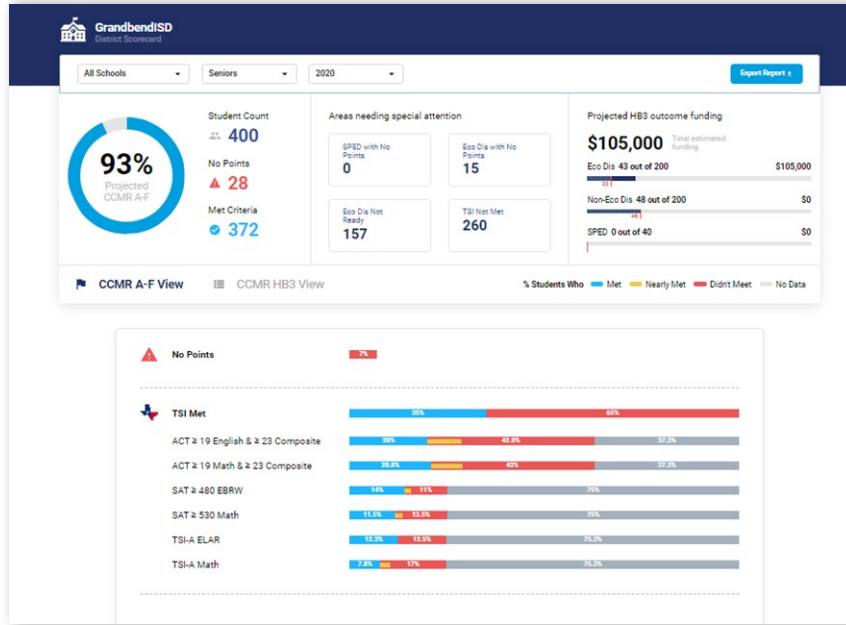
GrandbendISD
District Scorecard

All Schools
Seniors
2020
Export Report

93%
Projected CCMR A-F

Student Count
400
No Points
28
Met Criteria
372

Areas needing special attention

SPED with No Points
0

Eco Dis with No Points
15

Eco Dis Not Ready
157

TSI Not Met
260

Projected HB3 outcome funding

$105,000
Total estimated funding

Eco Dis 43 out of 200 $105,000
22
Non-Eco Dis 48 out of 200 $0
48
SPED 0 out of 40 $0

CCMR A-F View
CCMR HB3 View

% Students Who Met Nearly Met Didn't Meet No Data

No Points 7%

TSI Met 35% 65%
ACT ≥ 19 English & ≥ 23 Composite 39% 42.8% 37.3%
ACT ≥ 19 Math & ≥ 23 Composite 20.8% 42% 37.3%
SAT ≥ 480 EBRW 14% 11% 75%
SAT ≥ 530 Math 11.5% 13.5% 75%
TSI-A ELAR 12.3% 12.5% 75.3%
TSI-A Math 7.8% 17% 75.3%